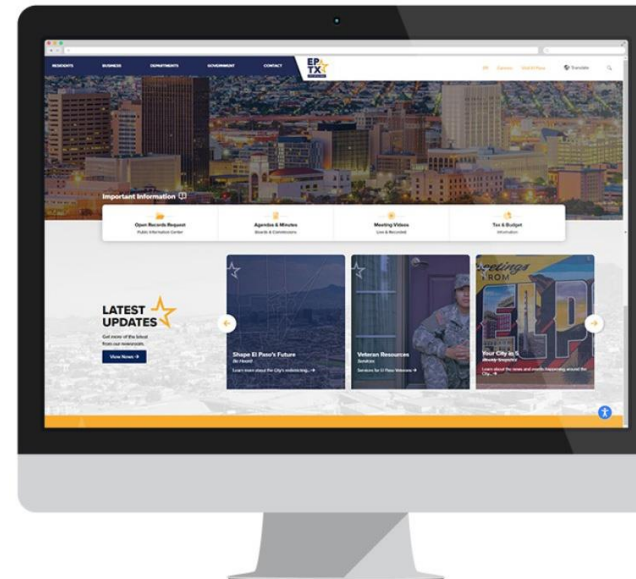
RESIDENTS BUSINESS DEPARTMENTS GOVERNMENT CONTACT

EP TX

Translate

Important Information

Open Records Request
Public Information Center

Agendas & Minutes
Boards & Commissions

Meeting Videos
Live & Recorded

Tax & Budget
Information

LATEST UPDATES

Get more of the latest from our newsroom.

View News →

Shape El Paso's Future
Be Heard!
Learn more about the City's redistricting... →

Veteran Resources
Services
Services for El Paso Veterans →

Your City in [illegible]
Weekly Snapshots
Learn about the news and events happening around the City... →

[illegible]eetings FROM